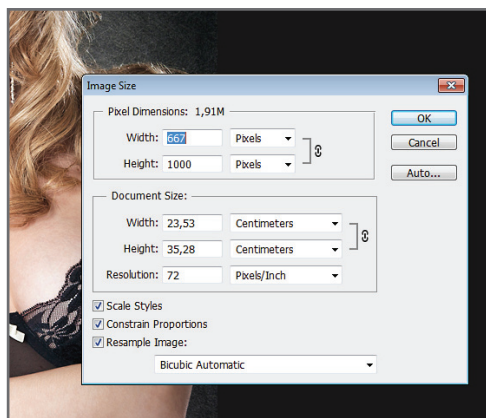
Image Size

Pixel Dimensions: 1,91M

Width: 667 Pixels

Height: 1000 Pixels

OK

Cancel

Auto...

Document Size:

Width: 23,53 Centimeters

Height: 35,28 Centimeters

Resolution: 72 Pixels/Inch

Scale Styles

Constrain Proportions

Resample Image:

Bicubic Automatic